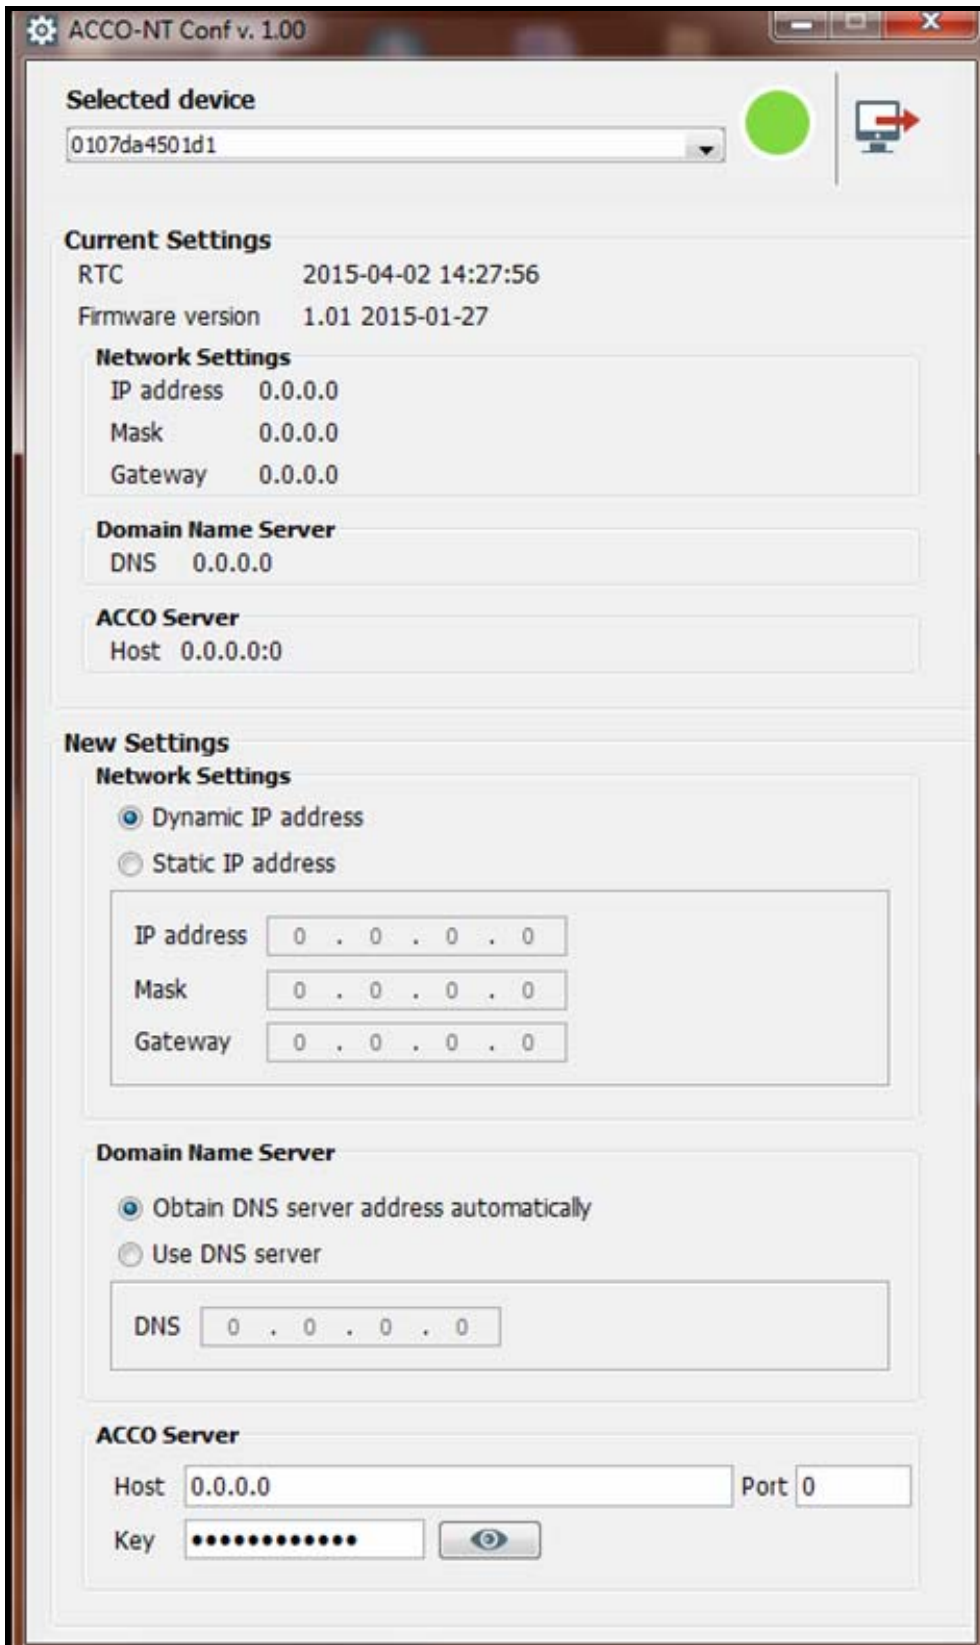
ACCO-NT Conf v. 1.00

Selected device
0107da4501d1

Current Settings
RTC 2015-04-02 14:27:56
Firmware version 1.01 2015-01-27

Network Settings
IP address 0.0.0.0
Mask 0.0.0.0
Gateway 0.0.0.0

Domain Name Server
DNS 0.0.0.0

ACCO Server
Host 0.0.0.0:0

New Settings
Network Settings
Dynamic IP address
Static IP address

IP address 0 . 0 . 0 . 0
Mask 0 . 0 . 0 . 0
Gateway 0 . 0 . 0 . 0

Domain Name Server
Obtain DNS server address automatically
Use DNS server

DNS 0 . 0 . 0 . 0

ACCO Server
Host 0.0.0.0 Port 0
Key •••••••••••••